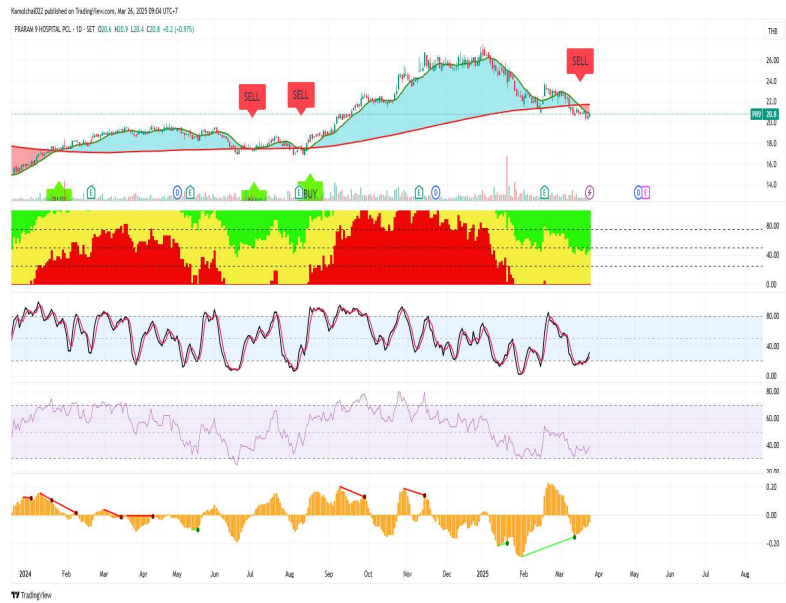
Kamolchai0022 published on TradingView.com, Mar 26, 2025 09:04 UTC+7

PRARAM 9 HOSPITAL PCL · 1D · SET O20.6 H20.9 L20.4 C20.8 +0.2 (+0.97%)

THB

26.0
24.0
22.0
PR9 20.8
20.0
18.0
16.0
14.0

SELL
SELL
SELL
BUY
BUY
BUY

80.00
40.00
0.00

80.00
40.00
0.00

60.00
40.00
20.00

0.20
0.00
-0.20

2024 Feb Mar Apr May Jun Jul Aug Sep Oct Nov Dec 2025 Feb Mar Apr May Jun Jul Aug

TradingView